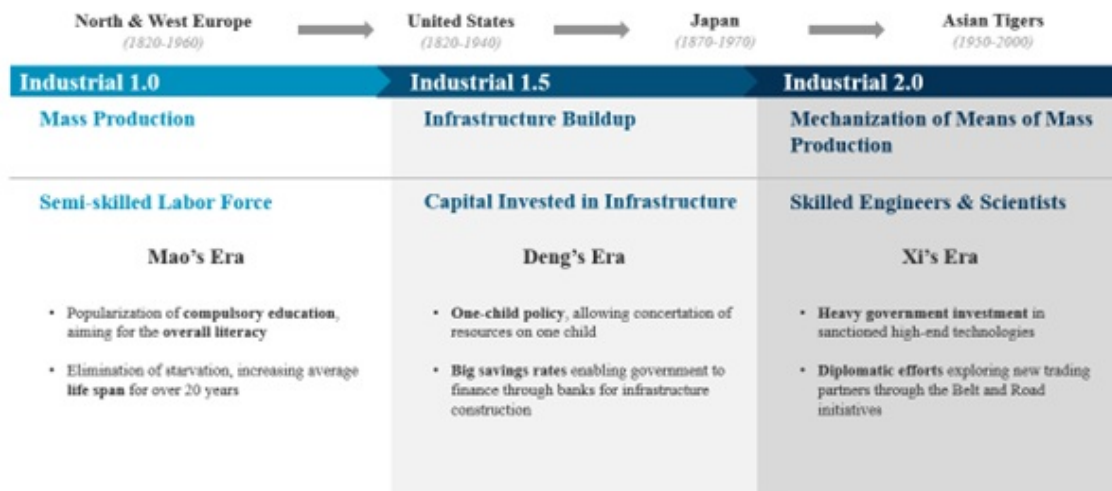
North & West Europe
(1820-1960)

United States
(1820-1940)

Japan
(1870-1970)

Asian Tigers
(1950-2000)

Industrial 1.0

Mass Production

Semi-skilled Labor Force

Mao's Era

• Popularization of compulsory education, aiming for the overall literacy

• Elimination of starvation, increasing average life span for over 20 years

Industrial 1.5

Infrastructure Buildup

Capital Invested in Infrastructure

Deng's Era

• One-child policy, allowing concertation of resources on one child

• Big savings rates enabling government to finance through banks for infrastructure construction

Industrial 2.0

Mechanization of Means of Mass Production

Skilled Engineers & Scientists

Xi's Era

• Heavy government investment in sanctioned high-end technologies

• Diplomatic efforts exploring new trading partners through the Belt and Road initiatives